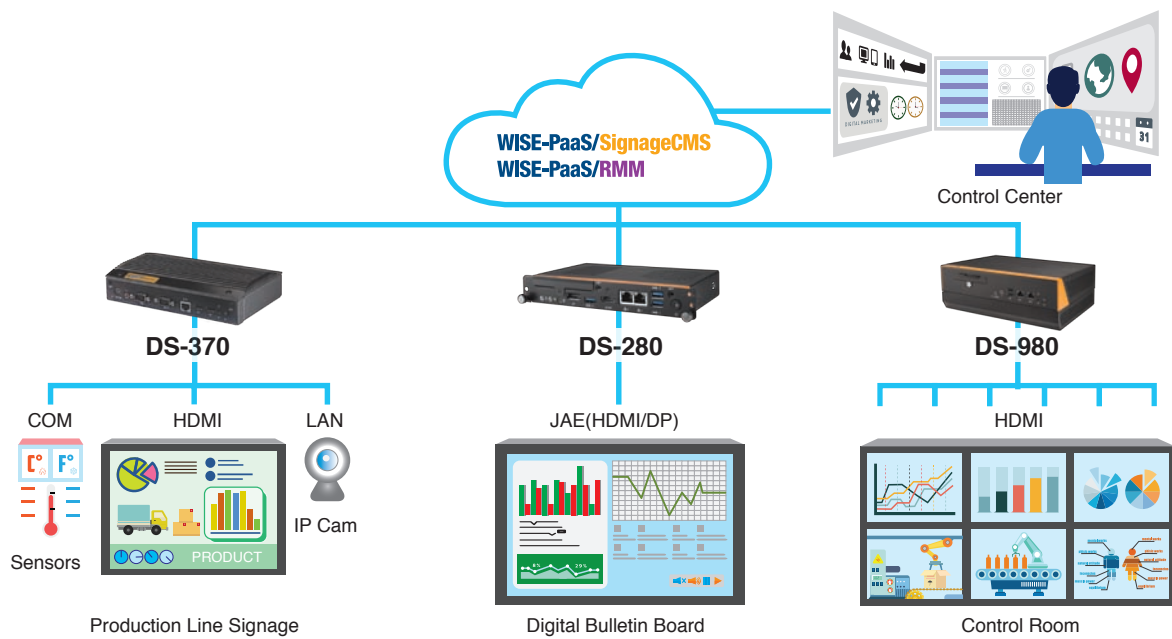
WISE-PaaS/SignageCMS
WISE-PaaS/RMM

DIGITAL MARKETING

31

Control Center

DS-370

DS-280

DS-980

COM

HDMI

LAN

C°

F°

Sensors

PRODUCT

IP Cam

JAE(HDMI/DP)

HDMI

Production Line Signage

Digital Bulletin Board

Control Room